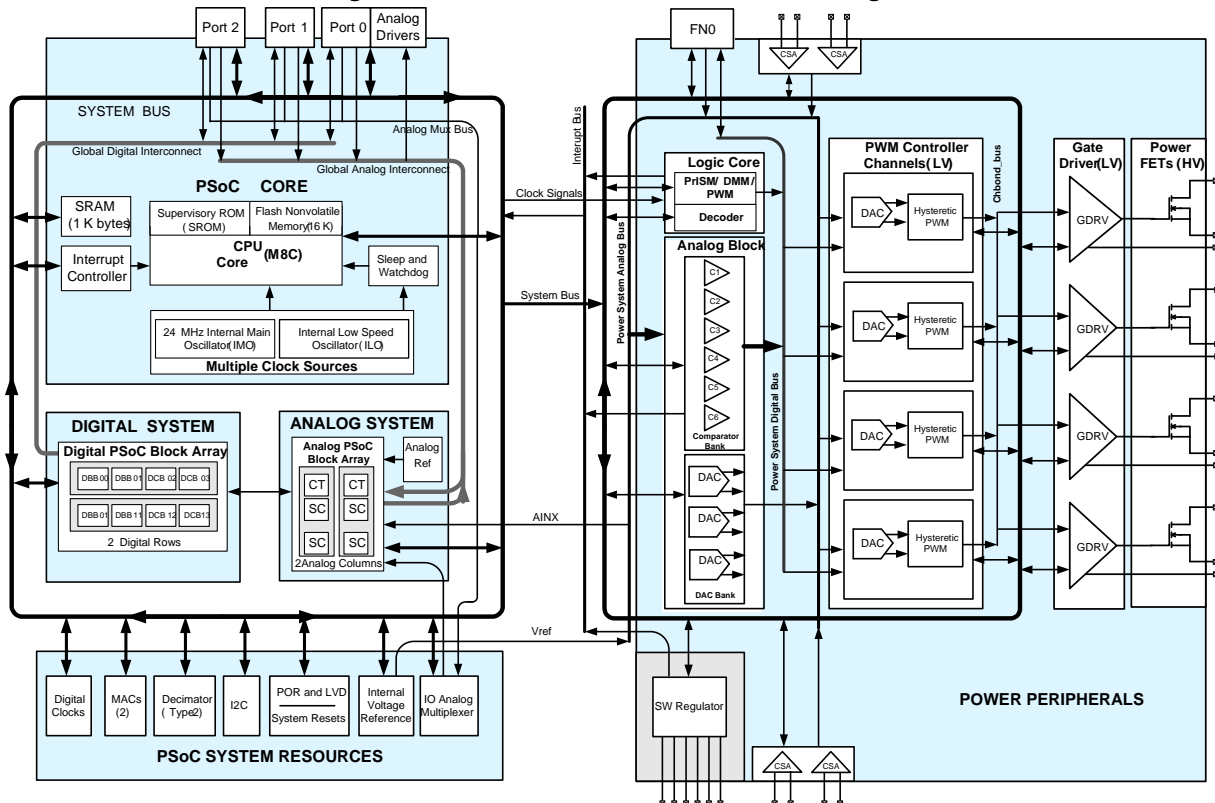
Port 2
Port 1
Port 0
Analog Drivers
FN0
CSA
CSA

SYSTEM BUS
Analog Mux Bus
Global Digital Interconnect
Global Analog Interconnect
Interupt Bus

PSoC CORE
SRAM (1 K bytes)
Supervisory ROM (SROM)
Flash Nonvolatile Memory(16 K)
CPU Core (M8C)
Interrupt Controller
Sleep and Watchdog
24 MHz Internal Main Oscillator(IMO)
Internal Low Speed Oscillator(ILO)
Multiple Clock Sources

Clock Signals
System Bus

Logic Core
PrISM/ DMM/ PWM
Decoder

Analog Block
C1
C2
C3
C4
C5
C6
Comparator Bank

Power System Analog Bus
Power System Digital Bus

DAC
DAC
DAC
DAC Bank

PWM Controller Channels(LV)
Chbond_bus
DAC
Hysteretic PWM
DAC
Hysteretic PWM
DAC
Hysteretic PWM
DAC
Hysteretic PWM

Gate Driver(LV)
GDRV
GDRV
GDRV
GDRV
Power FETs (HV)

DIGITAL SYSTEM
Digital PSoC Block Array
DBB00
DBB01
DCB 02
DCB 03
DBB01
DBB11
DCB 12
DCB13
2 Digital Rows

ANALOG SYSTEM
Analog PSoC Block Array
Analog Ref
CT
CT
SC
SC
SC
SC
2Analog Columns

AINX
Vref

Digital Clocks
MACs (2)
Decimator ( Type2)
I2C
POR and LVD
System Resets
Internal Voltage Reference
IO Analog Multiplexer
PSoC SYSTEM RESOURCES

SW Regulator
CSA
CSA

POWER PERIPHERALS